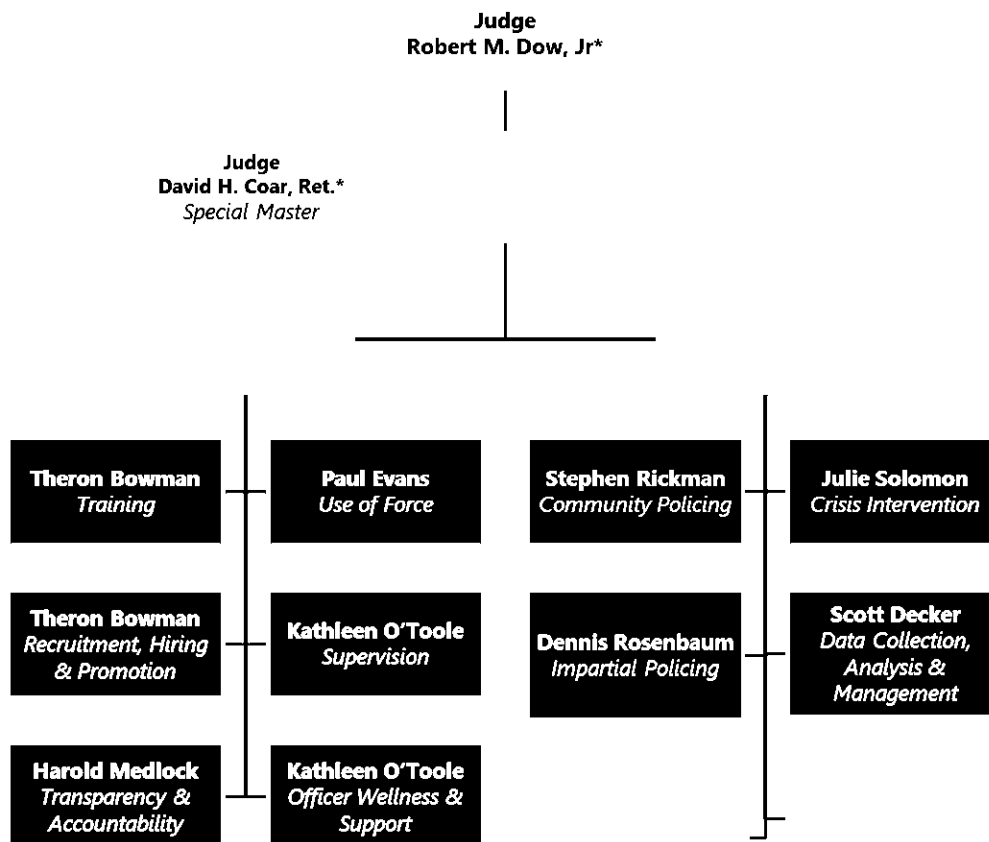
Judge
Robert M. Dow, Jr*

Judge
David H. Coar, Ret.*
Special Master

Theron Bowman
Training

Paul Evans
Use of Force

Stephen Rickman
Community Policing

Julie Solomon
Crisis Intervention

Theron Bowman
Recruitment, Hiring & Promotion

Kathleen O'Toole
Supervision

Dennis Rosenbaum
Impartial Policing

Scott Decker
Data Collection, Analysis & Management

Harold Medlock
Transparency & Accountability

Kathleen O'Toole
Officer Wellness & Support